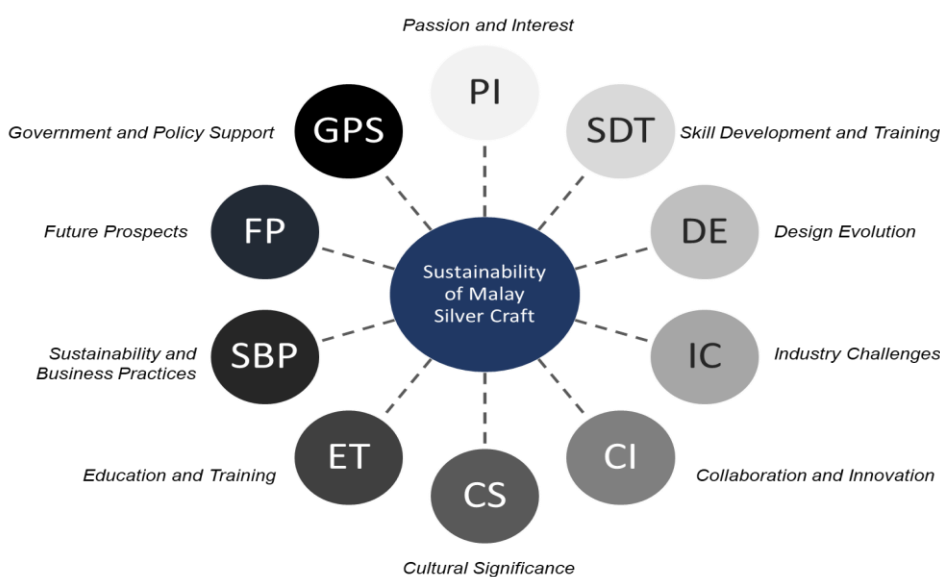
Passion and Interest

PI

Government and Policy Support

GPS

SDT

Skill Development and Training

Future Prospects

FP

DE

Design Evolution

Sustainability of Malay Silver Craft

Sustainability and Business Practices

SBP

IC

Industry Challenges

Education and Training

ET

CI

Collaboration and Innovation

CS

Cultural Significance